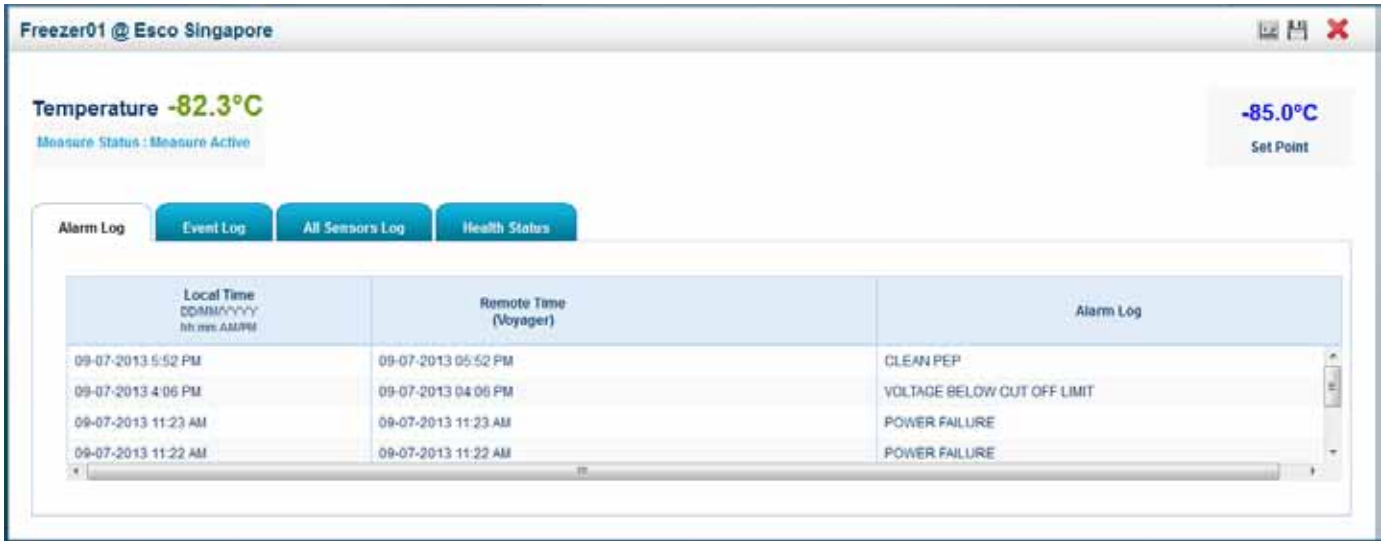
Freezer01 @ Esco Singapore

Temperature -82.3°C

Measure Status : Measure Active

-85.0°C
Set Point

Alarm Log | Event Log | All Sensors Log | Health Status

| Local Time DD/MM/YYYY hh:mm AM/PM | Remote Time (Voyager) | Alarm Log |
|---|---|---|
| 09-07-2013 5:52 PM | 09-07-2013 05:52 PM | CLEAN PEP |
| 09-07-2013 4:06 PM | 09-07-2013 04:06 PM | VOLTAGE BELOW CUT OFF LIMIT |
| 09-07-2013 11:23 AM | 09-07-2013 11:23 AM | POWER FAILURE |
| 09-07-2013 11:22 AM | 09-07-2013 11:22 AM | POWER FAILURE |